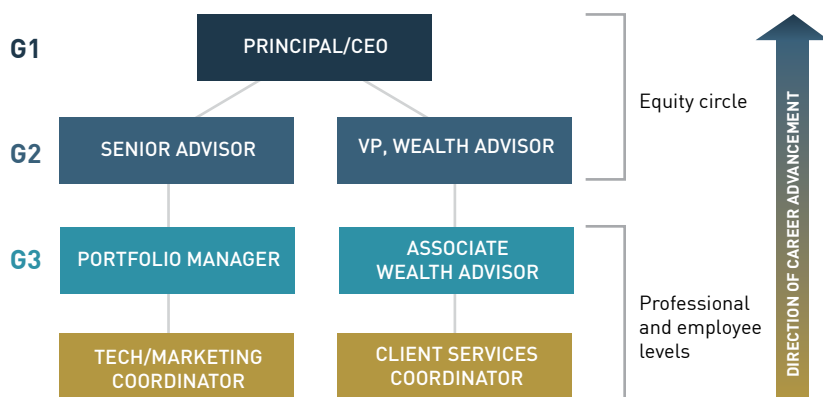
G1

PRINCIPAL/CEO

G2

SENIOR ADVISOR

VP, WEALTH ADVISOR

G3

PORTFOLIO MANAGER

ASSOCIATE WEALTH ADVISOR

TECH/MARKETING COORDINATOR

CLIENT SERVICES COORDINATOR

Equity circle

Professional and employee levels

DIRECTION OF CAREER ADVANCEMENT